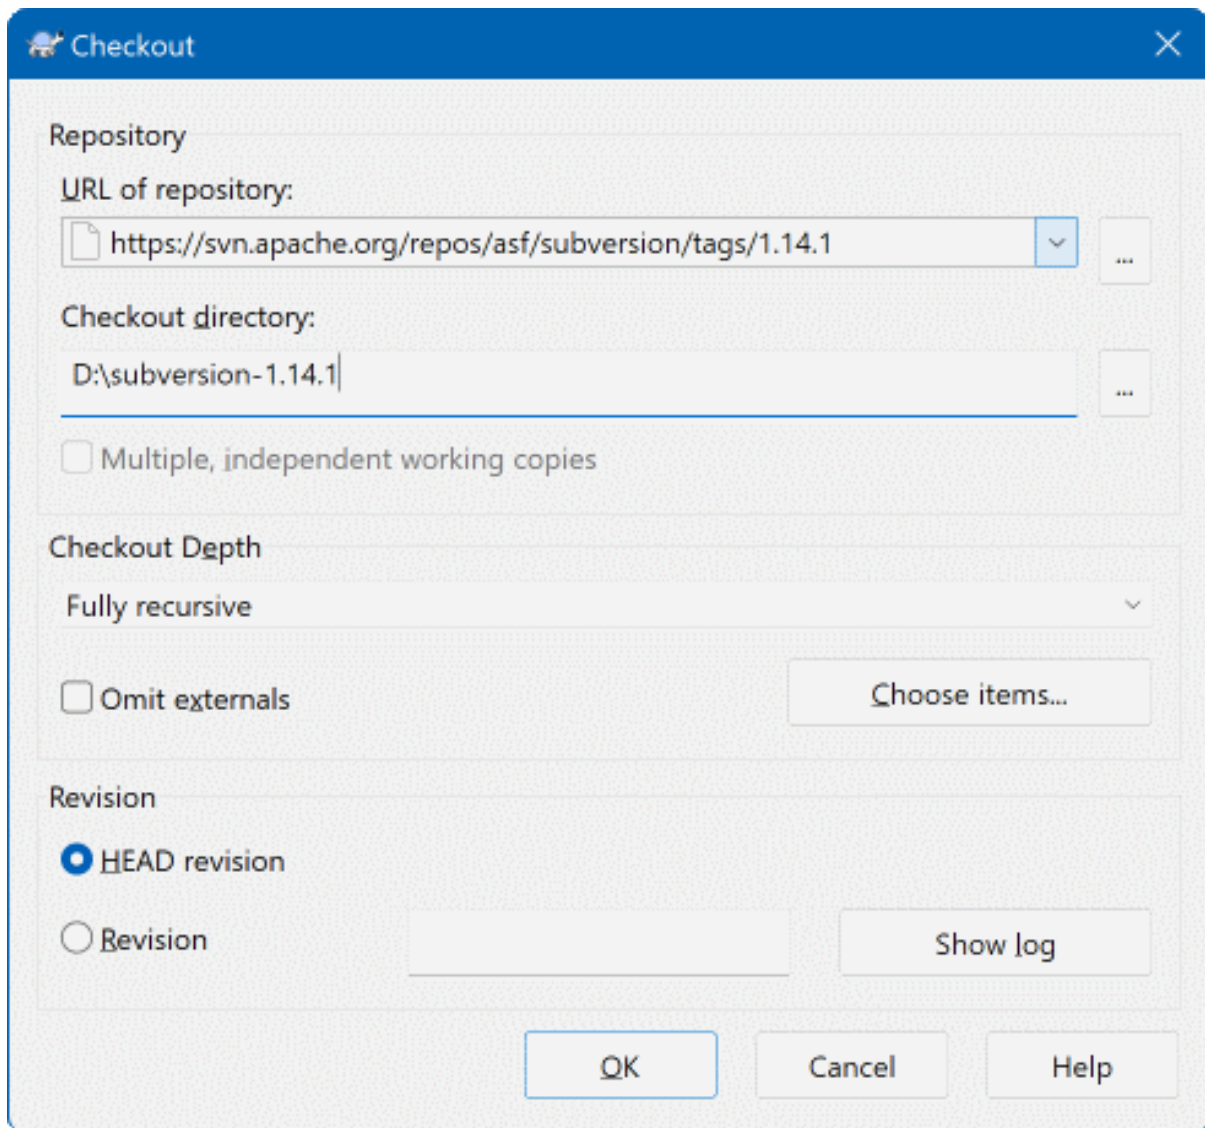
Checkout

Repository

URL of repository:

https://svn.apache.org/repos/asf/subversion/tags/1.14.1

...

Checkout directory:

D:\subversion-1.14.1

...

Multiple, independent working copies

Checkout Depth

Fully recursive

Omit externals

Choose items...

Revision

HEAD revision

Revision

Show log

OK

Cancel

Help